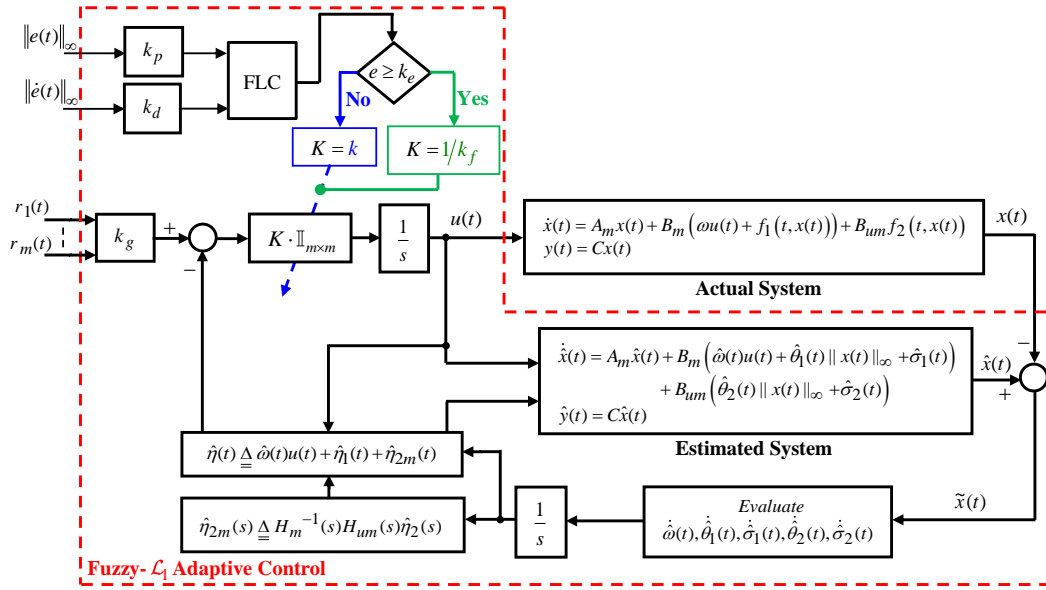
$\|e(t)\|_\infty$

$k_p$

$\|\dot{e}(t)\|_\infty$

$k_d$

FLC

$e \geq k_e$

No

Yes

$K = k$

$K = 1/k_f$

$r_1(t)$

$r_m(t)$

$k_g$

+

−

$K \cdot \mathbb{I}_{m\times m}$

$\frac{1}{s}$

$u(t)$

$\dot{x}(t) = A_m x(t) + B_m\left(\omega u(t) + f_1(t, x(t))\right) + B_{um} f_2(t, x(t))$
$y(t) = Cx(t)$

Actual System

$x(t)$

$\dot{\hat{x}}(t) = A_m\hat{x}(t) + B_m\left(\hat{\omega}(t)u(t) + \hat{\theta}_1(t)\|x(t)\|_\infty + \hat{\sigma}_1(t)\right) + B_{um}\left(\hat{\theta}_2(t)\|x(t)\|_\infty + \hat{\sigma}_2(t)\right)$
$\hat{y}(t) = C\hat{x}(t)$

Estimated System

$\hat{x}(t)$

−

+

$\hat{\eta}(t) \triangleq \hat{\omega}(t)u(t) + \hat{\eta}_1(t) + \hat{\eta}_{2m}(t)$

$\hat{\eta}_{2m}(s) \triangleq H_m^{-1}(s)H_{um}(s)\hat{\eta}_2(s)$

$\frac{1}{s}$

Evaluate
$\dot{\hat{\omega}}(t), \dot{\hat{\theta}}_1(t), \dot{\hat{\sigma}}_1(t), \dot{\hat{\theta}}_2(t), \dot{\hat{\sigma}}_2(t)$

$\tilde{x}(t)$

Fuzzy-$\mathcal{L}_1$ Adaptive Control